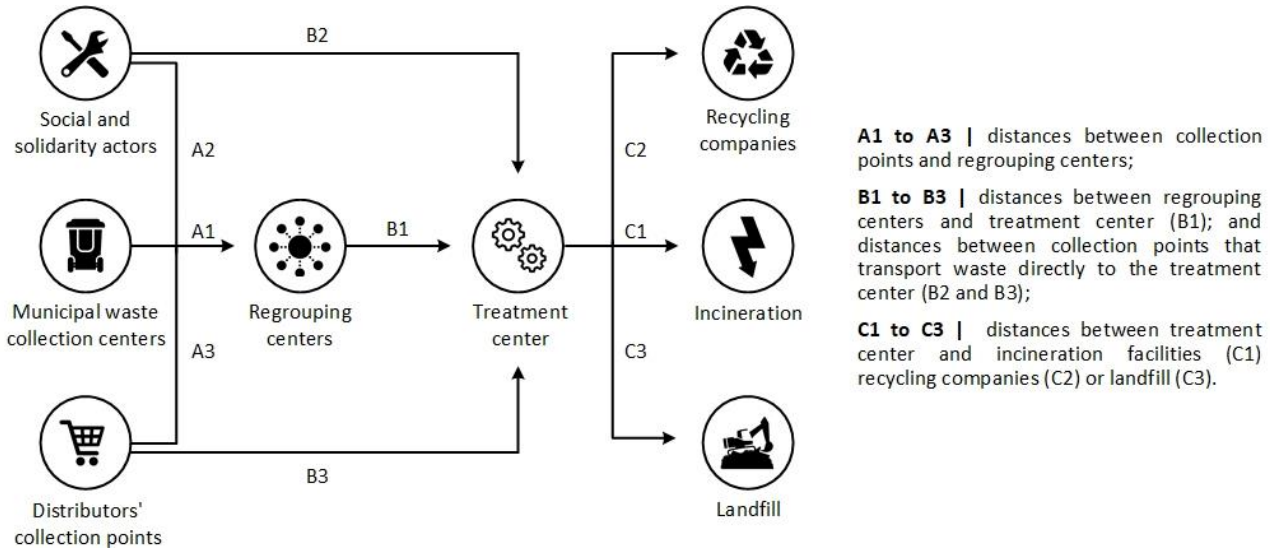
B2

Social and solidarity actors

A2

Municipal waste collection centers

A1

Regrouping centers

B1

Treatment center

A3

Distributors' collection points

B3

C2

Recycling companies

C1

Incineration

C3

Landfill

**A1 to A3 |** distances between collection points and regrouping centers;

**B1 to B3 |** distances between regrouping centers and treatment center (B1); and distances between collection points that transport waste directly to the treatment center (B2 and B3);

**C1 to C3 |** distances between treatment center and incineration facilities (C1) recycling companies (C2) or landfill (C3).